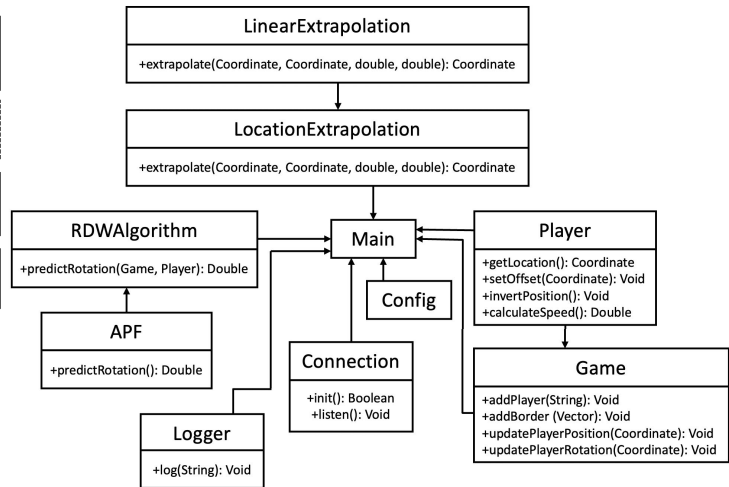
LinearExtrapolation

+extrapolate(Coordinate, Coordinate, double, double): Coordinate

LocationExtrapolation

+extrapolate(Coordinate, Coordinate, double, double): Coordinate

RDWAlgorithm

+predictRotation(Game, Player): Double

Main

Player

+getLocation(): Coordinate
+setOffset(Coordinate): Void
+invertPosition(): Void
+calculateSpeed(): Double

Config

APF

+predictRotation(): Double

Connection

+init(): Boolean
+listen(): Void

Game

+addPlayer(String): Void
+addBorder (Vector): Void
+updatePlayerPosition(Coordinate): Void
+updatePlayerRotation(Coordinate): Void

Logger

+log(String): Void